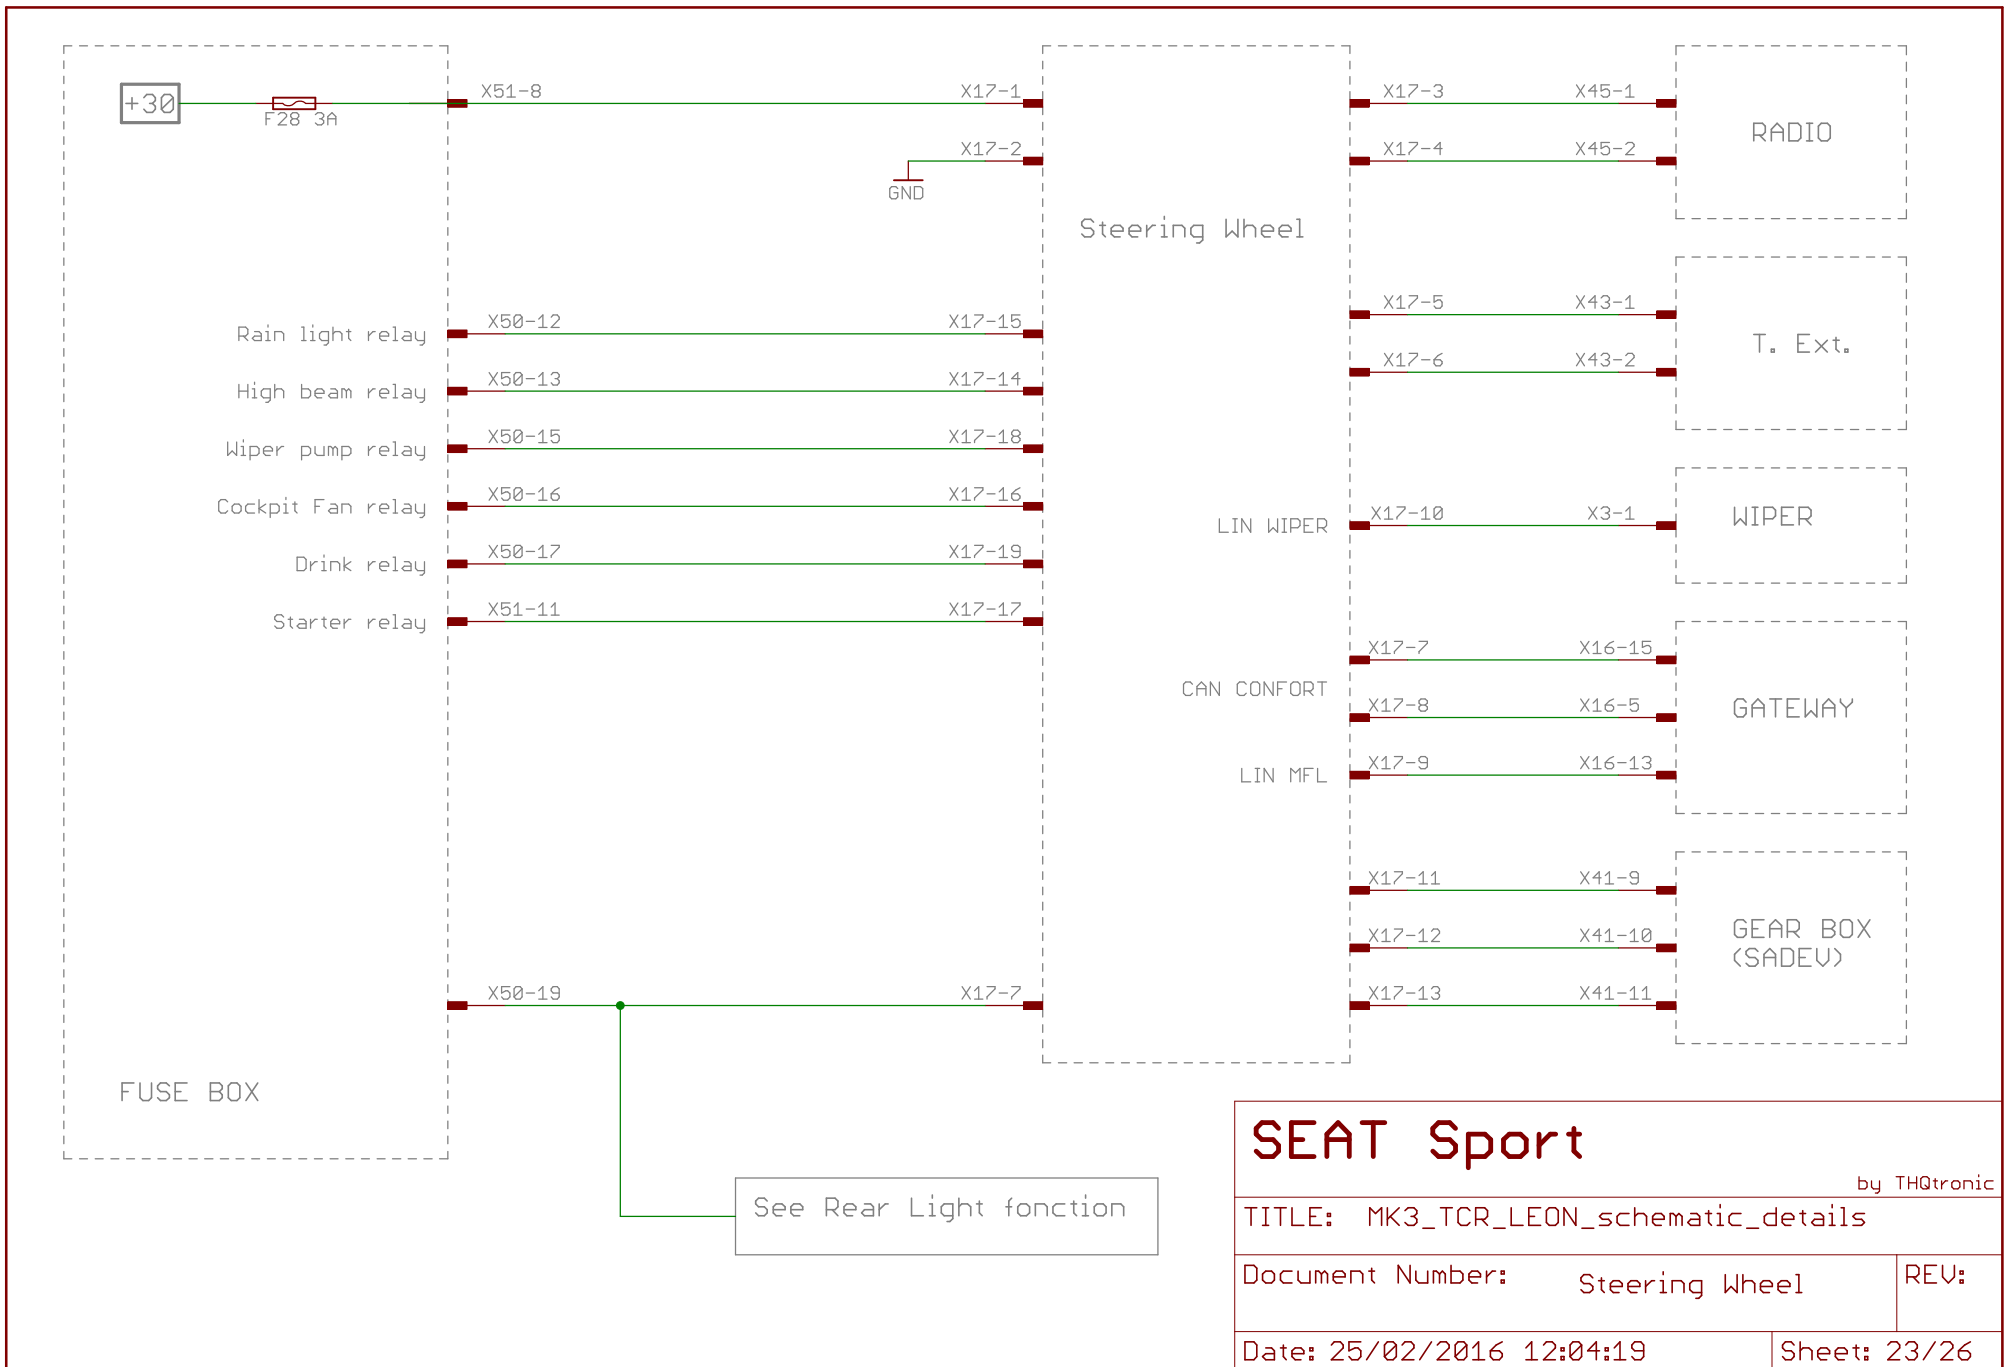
+30
F28 3A
X51-8
X17-1
X17-2
GND
Steering Wheel
X17-3
X45-1
X17-4
X45-2
RADIO
X17-5
X43-1
X17-6
X43-2
T. Ext.
Rain light relay
X50-12
X17-15
High beam relay
X50-13
X17-14
Wiper pump relay
X50-15
X17-18
Cockpit Fan relay
X50-16
X17-16
Drink relay
X50-17
X17-19
Starter relay
X51-11
X17-17
LIN WIPER
X17-10
X3-1
WIPER
X17-7
X16-15
CAN CONFORT
X17-8
X16-5
GATEWAY
LIN MFL
X17-9
X16-13
X17-11
X41-9
X17-12
X41-10
GEAR BOX (SADEV)
X50-19
X17-7
X17-13
X41-11
FUSE BOX
See Rear Light fonction
SEAT Sport
by THQtronic
TITLE: MK3_TCR_LEON_schematic_details
Document Number: Steering Wheel
REV:
Date: 25/02/2016 12:04:19
Sheet: 23/26